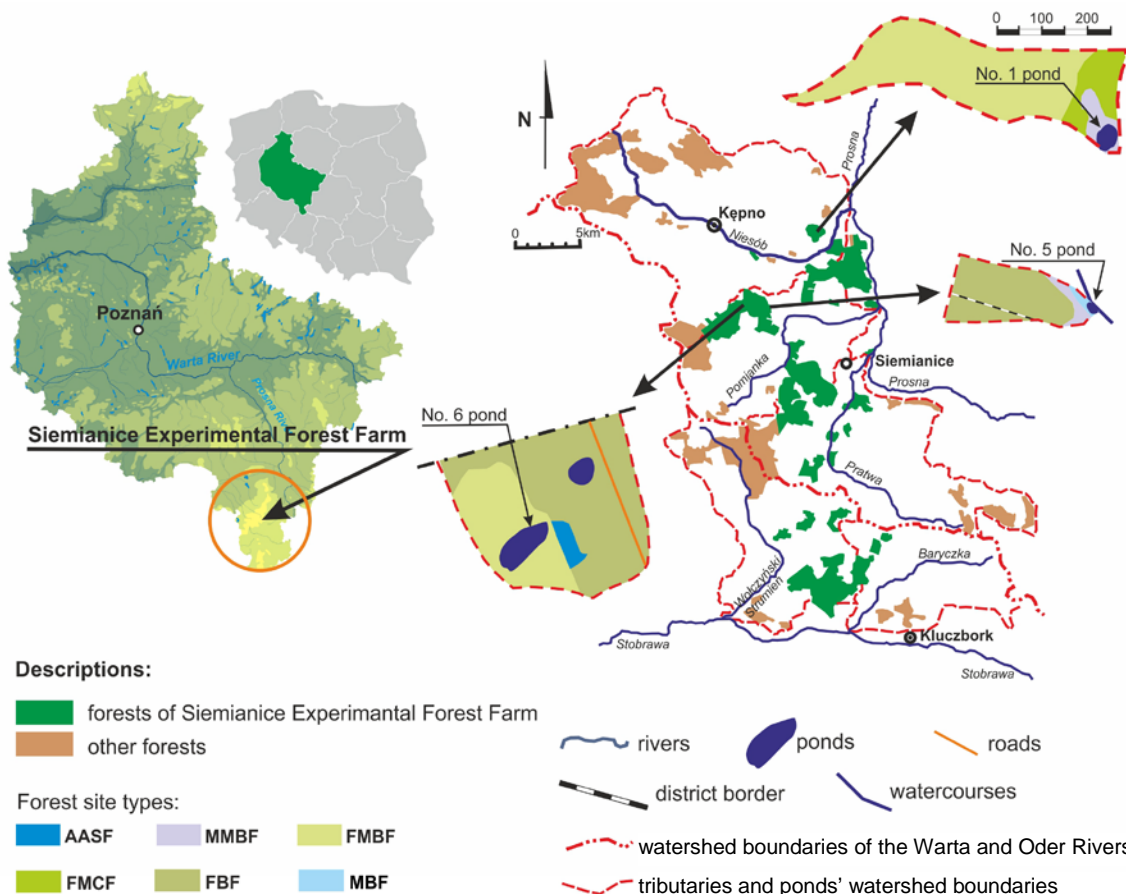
0 100 200

No. 1 pond

N

Prosna

Kępno

0 5km

Niesób

No. 5 pond

Poznań

Warta River

Prosna River

Siemianice

Pomianka

Prosna

Siemianice Experimental Forest Farm

No. 6 pond

Prątwa

Baryczka

Wołczyński Strumień

Stobrawa

Kluczbork

Stobrawa

Descriptions:

forests of Siemianice Experimantal Forest Farm

other forests

Forest site types:

AASF

MMBF

FMBF

FMCF

FBF

MBF

rivers

ponds

roads

district border

watercourses

watershed boundaries of the Warta and Oder Rivers

tributaries and ponds' watershed boundaries